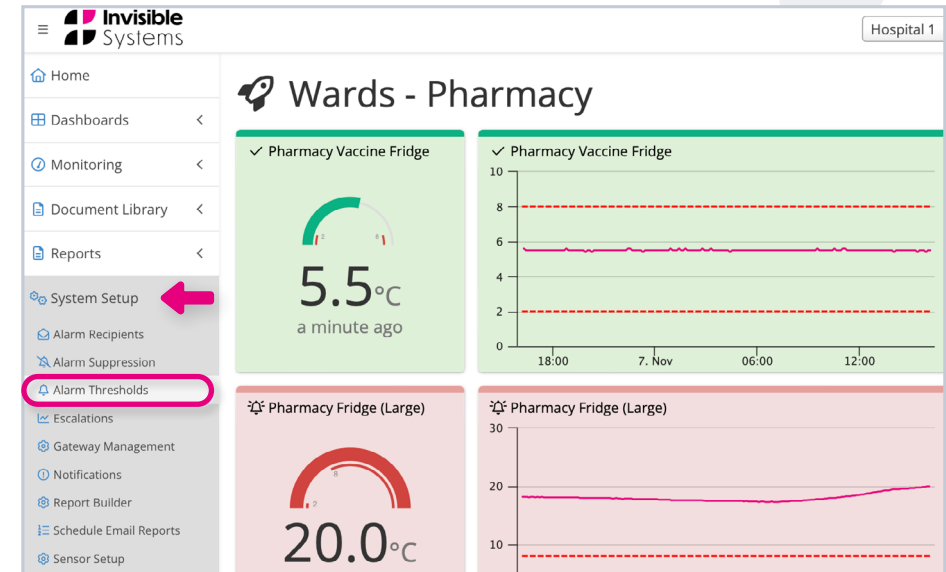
Invisible Systems

Hospital 1

Home

Dashboards

Monitoring

Document Library

Reports

System Setup

Alarm Recipients

Alarm Suppression

Alarm Thresholds

Escalations

Gateway Management

Notifications

Report Builder

Schedule Email Reports

Sensor Setup

Wards - Pharmacy

Pharmacy Vaccine Fridge

2 8

5.5°C

a minute ago

Pharmacy Vaccine Fridge

10
8
6
4
2
0

18:00 7. Nov 06:00 12:00

Pharmacy Fridge (Large)

2 8

20.0°C

Pharmacy Fridge (Large)

30
20
10